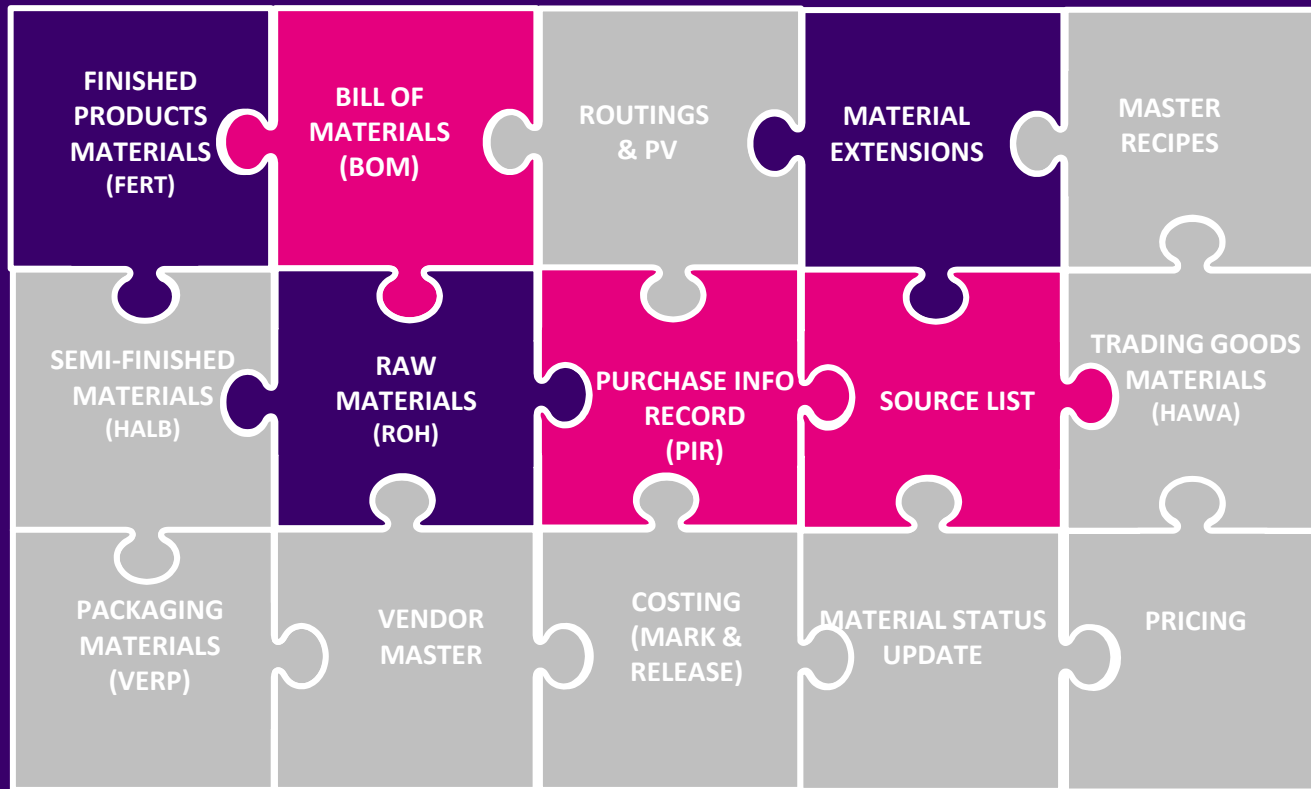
FINISHED PRODUCTS MATERIALS (FERT)

BILL OF MATERIALS (BOM)

ROUTINGS & PV

MATERIAL EXTENSIONS

MASTER RECIPES

SEMI-FINISHED MATERIALS (HALB)

RAW MATERIALS (ROH)

PURCHASE INFO RECORD (PIR)

SOURCE LIST

TRADING GOODS MATERIALS (HAWA)

PACKAGING MATERIALS (VERP)

VENDOR MASTER

COSTING (MARK & RELEASE)

MATERIAL STATUS UPDATE

PRICING